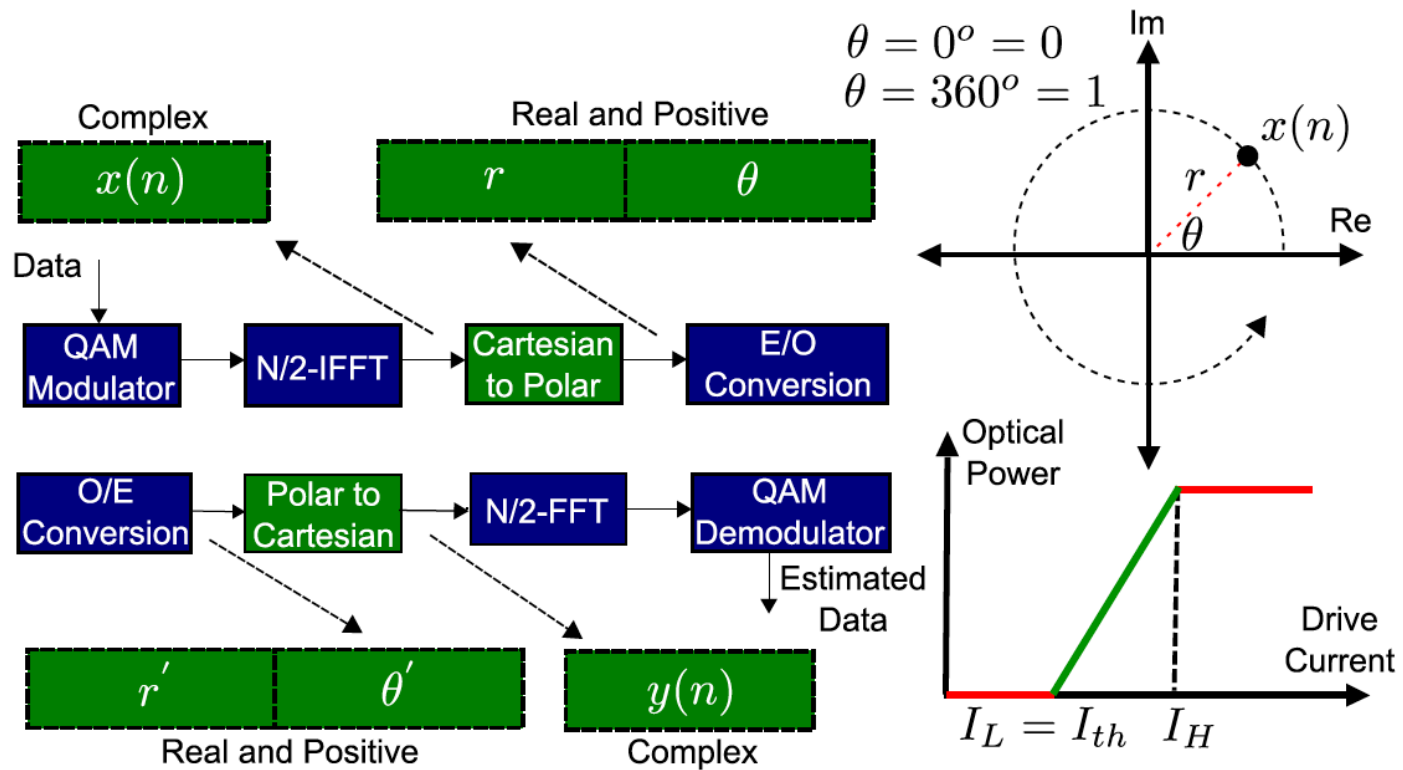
$\theta = 0^o = 0$
$\theta = 360^o = 1$

Complex

$x(n)$

Real and Positive

$r$ | $\theta$

Im

$x(n)$

$r$

$\theta$

Re

Data

QAM Modulator

N/2-IFFT

Cartesian to Polar

E/O Conversion

O/E Conversion

Polar to Cartesian

N/2-FFT

QAM Demodulator

Estimated Data

Optical Power

Drive Current

$r'$ | $\theta'$

Real and Positive

$y(n)$

Complex

$I_L = I_{th}$

$I_H$